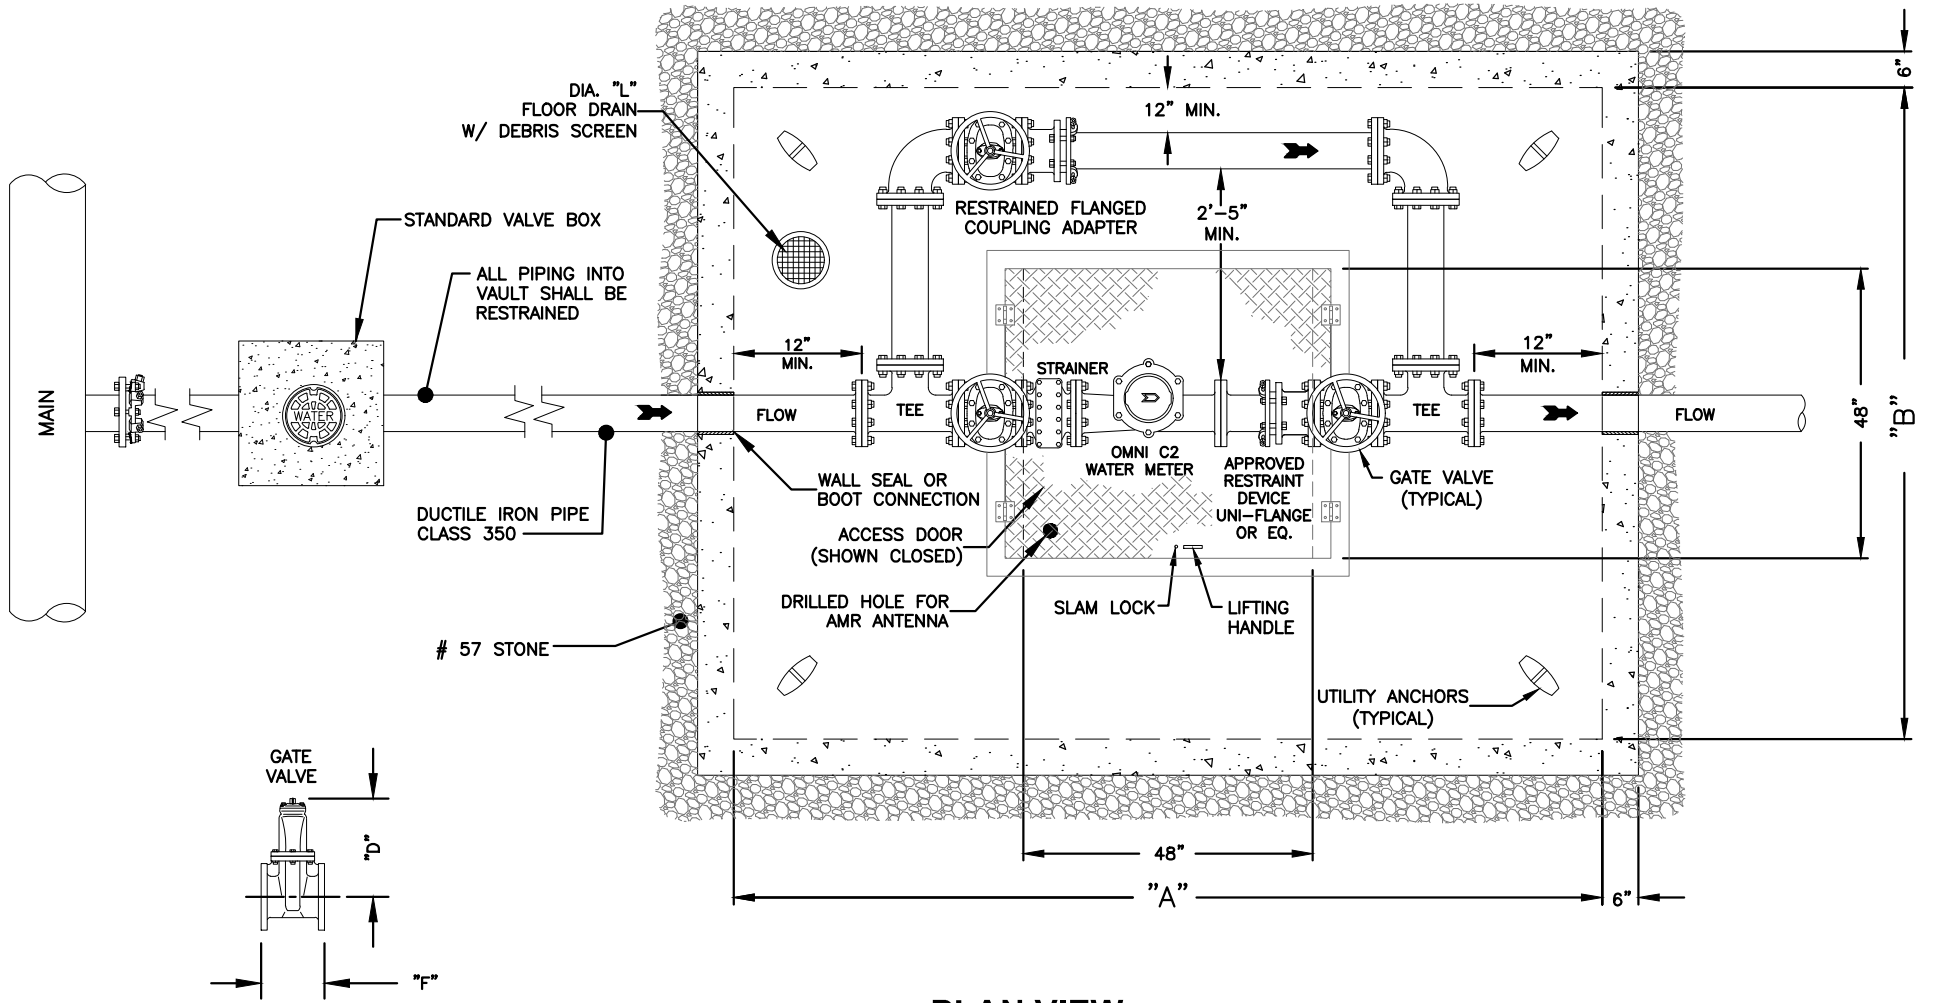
DIA. "L"
FLOOR DRAIN
W/ DEBRIS SCREEN

12" MIN.

6"

STANDARD VALVE BOX

RESTRAINED FLANGED
COUPLING ADAPTER

2'-5"
MIN.

ALL PIPING INTO
VAULT SHALL BE
RESTRAINED

12"
MIN.

12"
MIN.

STRAINER

MAIN

WATER

FLOW

TEE

TEE

FLOW

48"

"B"

OMNI C2
WATER METER

APPROVED
RESTRAINT
DEVICE
UNI-FLANGE
OR EQ.

GATE VALVE
(TYPICAL)

WALL SEAL OR
BOOT CONNECTION

DUCTILE IRON PIPE
CLASS 350

ACCESS DOOR
(SHOWN CLOSED)

DRILLED HOLE FOR
AMR ANTENNA

SLAM LOCK

LIFTING
HANDLE

# 57 STONE

UTILITY ANCHORS
(TYPICAL)

GATE
VALVE

"D"

48"

"A"

6"

"F"

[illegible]